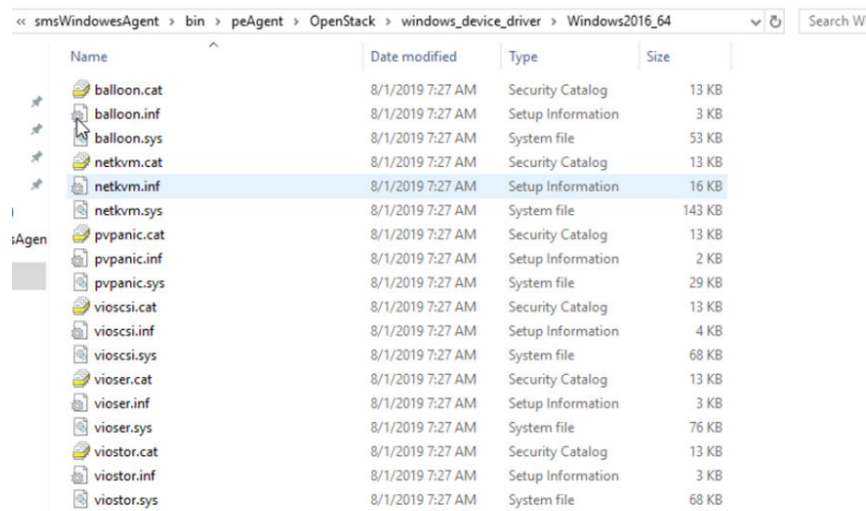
« smsWindowesAgent › bin › peAgent › OpenStack › windows_device_driver › Windows2016_64

Search W

sAgen

| Name | Date modified | Type | Size |
|---|---|---|---|
| balloon.cat | 8/1/2019 7:27 AM | Security Catalog | 13 KB |
| balloon.inf | 8/1/2019 7:27 AM | Setup Information | 3 KB |
| balloon.sys | 8/1/2019 7:27 AM | System file | 53 KB |
| netkvm.cat | 8/1/2019 7:27 AM | Security Catalog | 13 KB |
| netkvm.inf | 8/1/2019 7:27 AM | Setup Information | 16 KB |
| netkvm.sys | 8/1/2019 7:27 AM | System file | 143 KB |
| pvpanic.cat | 8/1/2019 7:27 AM | Security Catalog | 13 KB |
| pvpanic.inf | 8/1/2019 7:27 AM | Setup Information | 2 KB |
| pvpanic.sys | 8/1/2019 7:27 AM | System file | 29 KB |
| vioscsi.cat | 8/1/2019 7:27 AM | Security Catalog | 13 KB |
| vioscsi.inf | 8/1/2019 7:27 AM | Setup Information | 4 KB |
| vioscsi.sys | 8/1/2019 7:27 AM | System file | 68 KB |
| vioser.cat | 8/1/2019 7:27 AM | Security Catalog | 13 KB |
| vioser.inf | 8/1/2019 7:27 AM | Setup Information | 3 KB |
| vioser.sys | 8/1/2019 7:27 AM | System file | 76 KB |
| viostor.cat | 8/1/2019 7:27 AM | Security Catalog | 13 KB |
| viostor.inf | 8/1/2019 7:27 AM | Setup Information | 3 KB |
| viostor.sys | 8/1/2019 7:27 AM | System file | 68 KB |